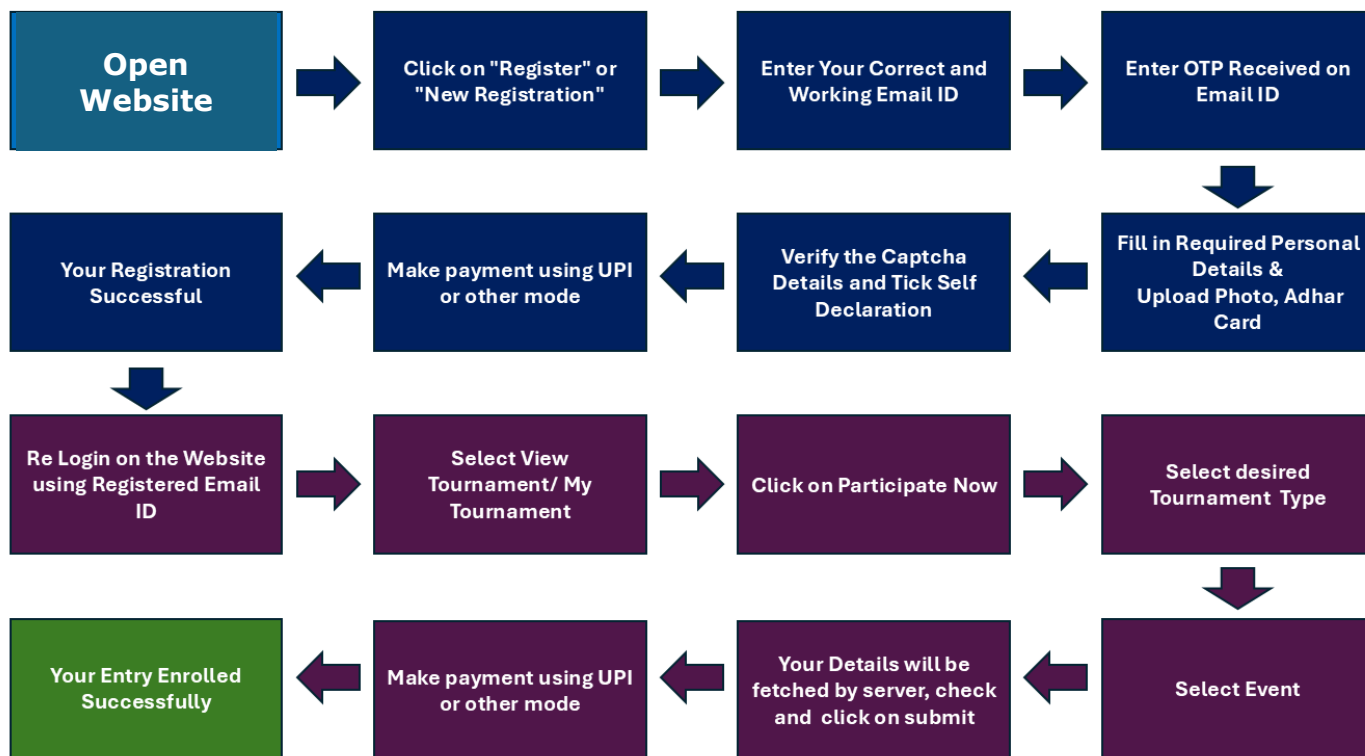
Open Website

Click on "Register" or "New Registration"

Enter Your Correct and Working Email ID

Enter OTP Received on Email ID

Fill in Required Personal Details & Upload Photo, Adhar Card

Verify the Captcha Details and Tick Self Declaration

Make payment using UPI or other mode

Your Registration Successful

Re Login on the Website using Registered Email ID

Select View Tournament/ My Tournament

Click on Participate Now

Select desired Tournament Type

Select Event

Your Details will be fetched by server, check and click on submit

Make payment using UPI or other mode

Your Entry Enrolled Successfully